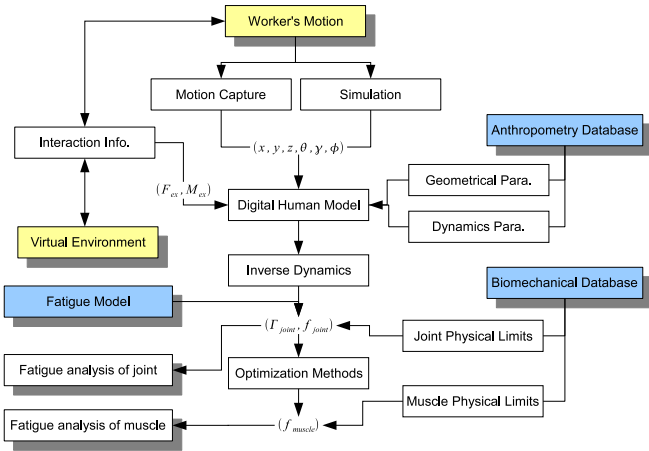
Worker's Motion

Motion Capture

Simulation

Interaction Info.

$(x, y, z, \theta, \gamma, \phi)$

Anthropometry Database

$(F_{ex}, M_{ex})$

Geometrical Para.

Digital Human Model

Dynamics Para.

Virtual Environment

Inverse Dynamics

Biomechanical Database

Fatigue Model

$(\Gamma_{joint}, f_{joint})$

Joint Physical Limits

Fatigue analysis of joint

Optimization Methods

Muscle Physical Limits

Fatigue analysis of muscle

$(f_{muscle})$